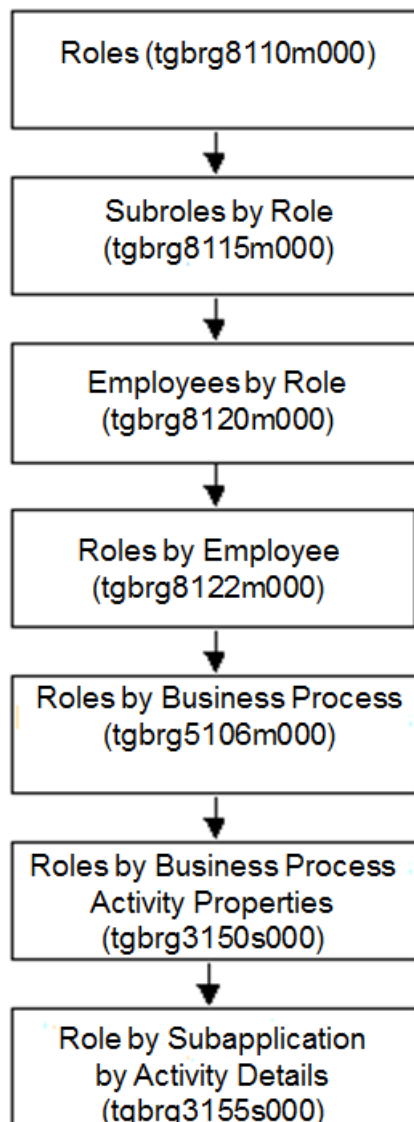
Roles (tgbrg8110m000)

Subroles by Role (tgbrg8115m000)

Employees by Role (tgbrg8120m000)

Roles by Employee (tgbrg8122m000)

Roles by Business Process (tgbrg5106m000)

Roles by Business Process Activity Properties (tgbrg3150s000)

Role by Subapplication by Activity Details (tgbrg3155s000)